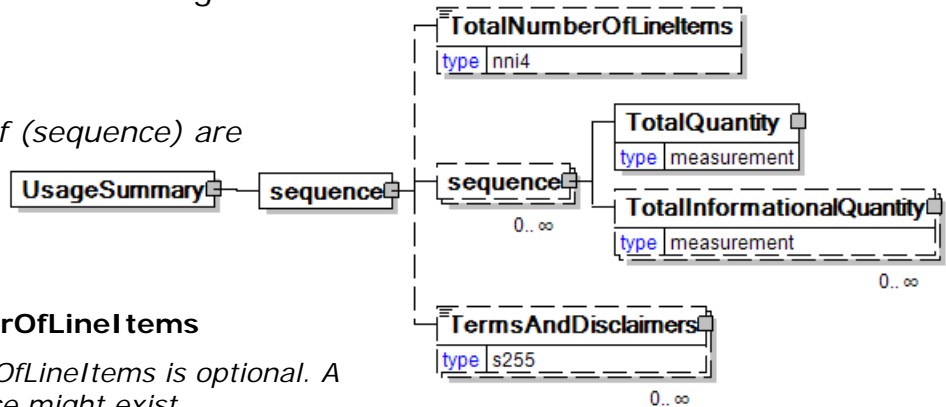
f (sequence) are

UsageSummary

sequence

TotalNumberOfLineItems
type nni4

sequence
0.. ∞

TotalQuantity
type measurement

TotalInformationalQuantity
type measurement
0.. ∞

TermsAndDisclaimers
type s255
0.. ∞

rOfLineItems

OfLineItems is optional. A
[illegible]